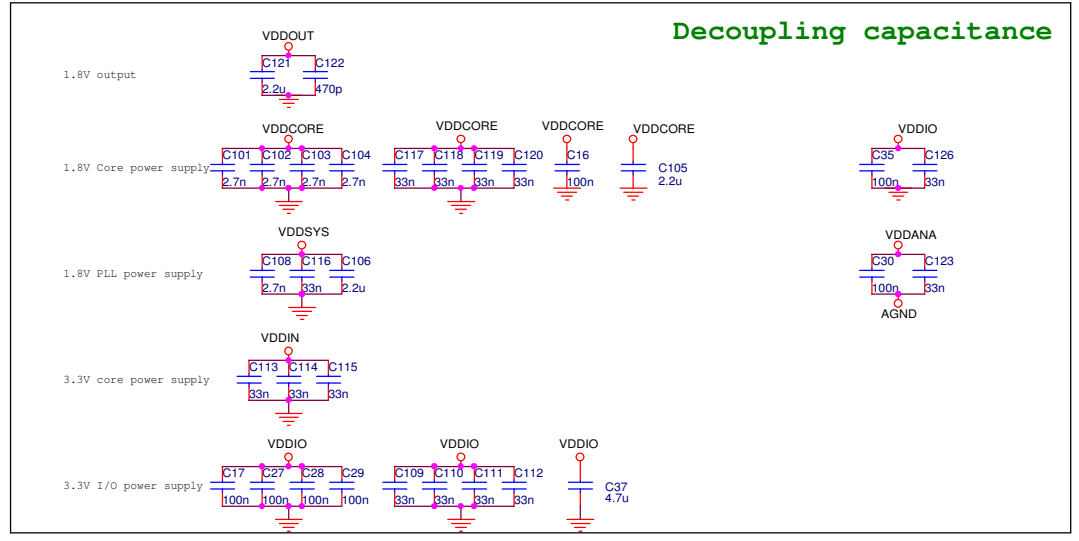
Decoupling capacitance

VDDOUT
1.8V output
C121 C122
2.2u 470p

VDDCORE
1.8V Core power supply
C101 C102 C103 C104
2.7n 2.7n 2.7n 2.7n

VDDCORE
C117 C118 C119 C120
33n 33n 33n 33n

VDDCORE
C16
100n

VDDCORE
C105
2.2u

VDDIO
C35 C126
100n 33n

VDDSYS
1.8V PLL power supply
C108 C116 C106
2.7n 33n 2.2u

VDDANA
C30 C123
100n 33n
AGND

VDDIN
3.3V core power supply
C113 C114 C115
33n 33n 33n

VDDIO
3.3V I/O power supply
C17 C27 C28 C29
100n 100n 100n 100n

VDDIO
C109 C110 C111 C112
33n 33n 33n 33n

VDDIO
C37
4.7u